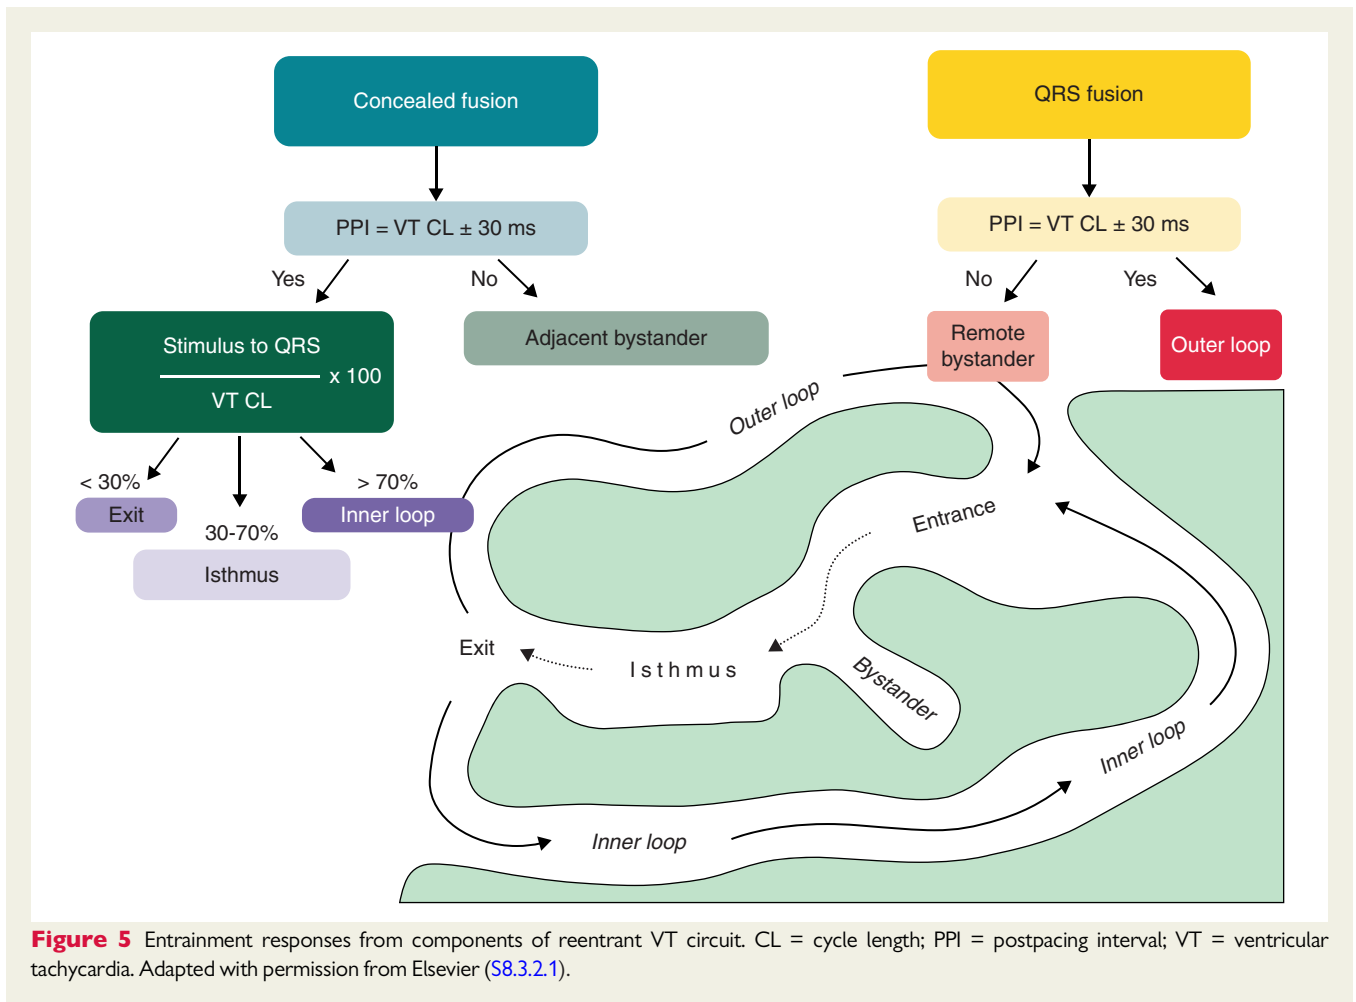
Concealed fusion

PPI = VT CL ± 30 ms

Yes

No

Stimulus to QRS
$\frac{\text{Stimulus to QRS}}{\text{VT CL}} \times 100$

Adjacent bystander

< 30%

Exit

30-70%

> 70%

Inner loop

Isthmus

QRS fusion

PPI = VT CL ± 30 ms

No

Yes

Remote bystander

Outer loop

Outer loop

Entrance

Exit

I s t h m u s

Bystander

Inner loop

Inner loop

**Figure 5** Entrainment responses from components of reentrant VT circuit. CL = cycle length; PPI = postpacing interval; VT = ventricular tachycardia. Adapted with permission from Elsevier (S8.3.2.1).